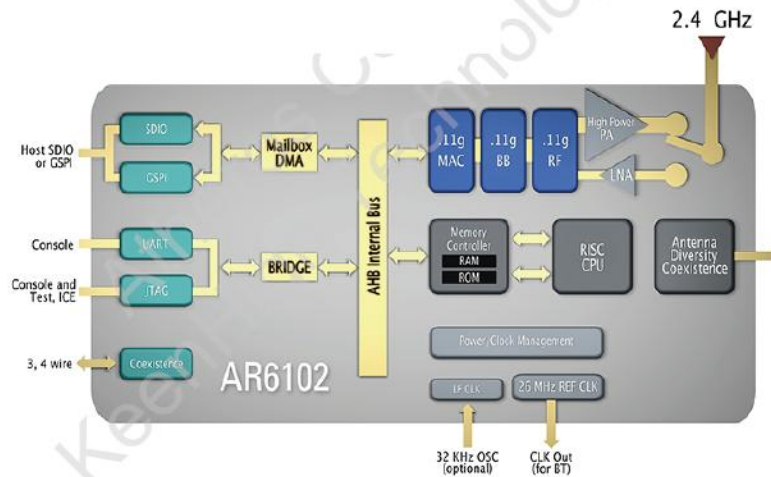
2.4 GHz

Host SDIO or GSPI

SDIO

GSPI

Mailbox DMA

AHB Internal Bus

.11g MAC

.11g BB

.11g RF

High Power PA

LNA

Console

UART

Console and Test, ICE

JTAG

BRIDGE

Memory Controller

RAM

ROM

RISC CPU

Antenna Diversity Coexistence

Power/Clock Management

3, 4 wire

Coexistence

AR6102

LF CLK

26 MHz REF CLK

32 KHz OSC (optional)

CLK Out (for BT)

Keen Technology